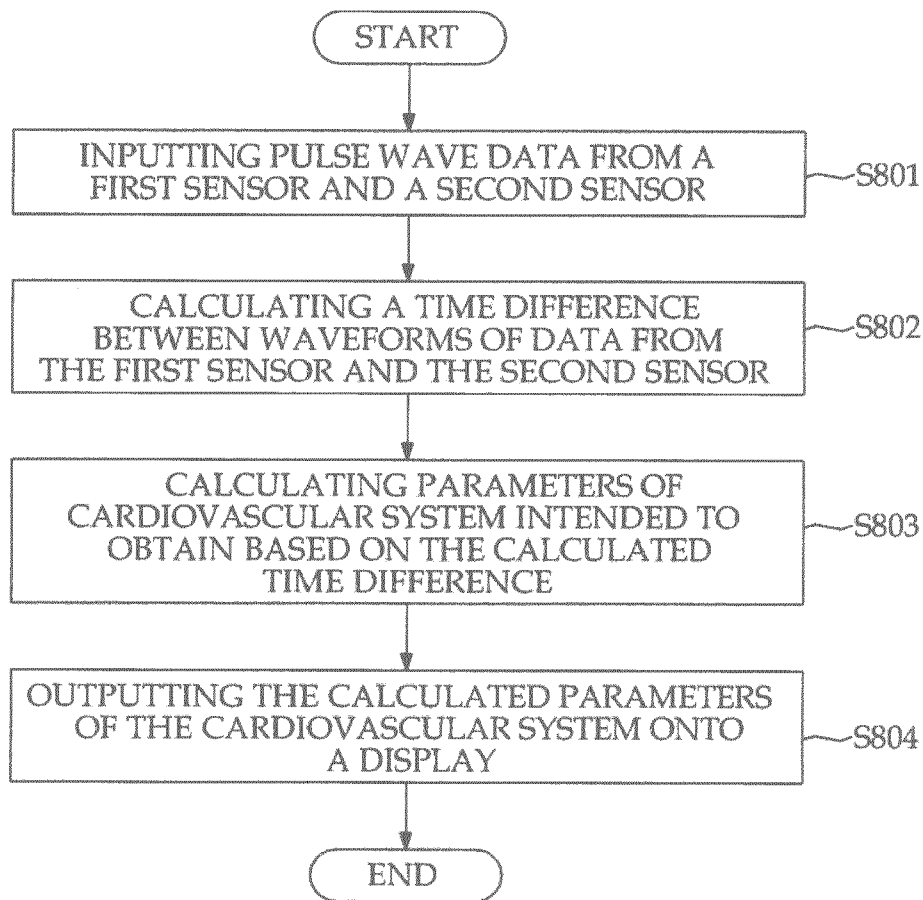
START

INPUTTING PULSE WAVE DATA FROM A FIRST SENSOR AND A SECOND SENSOR

S801

CALCULATING A TIME DIFFERENCE BETWEEN WAVEFORMS OF DATA FROM THE FIRST SENSOR AND THE SECOND SENSOR

S802

CALCULATING PARAMETERS OF CARDIOVASCULAR SYSTEM INTENDED TO OBTAIN BASED ON THE CALCULATED TIME DIFFERENCE

S803

OUTPUTTING THE CALCULATED PARAMETERS OF THE CARDIOVASCULAR SYSTEM ONTO A DISPLAY

S804

END